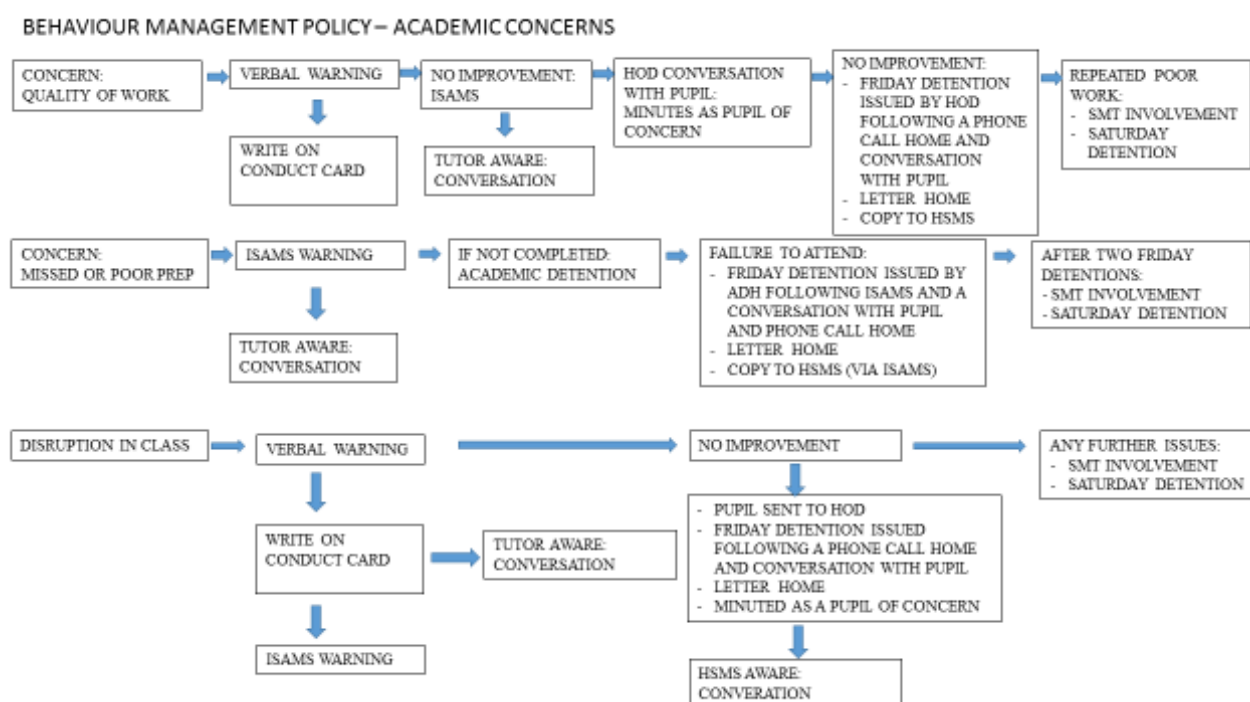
BEHAVIOUR MANAGEMENT POLICY – ACADEMIC CONCERNS

CONCERN: QUALITY OF WORK

VERBAL WARNING

WRITE ON CONDUCT CARD

NO IMPROVEMENT: ISAMS

TUTOR AWARE: CONVERSATION

HOD CONVERSATION WITH PUPIL: MINUTES AS PUPIL OF CONCERN

NO IMPROVEMENT:
- FRIDAY DETENTION ISSUED BY HOD FOLLOWING A PHONE CALL HOME AND CONVERSATION WITH PUPIL
- LETTER HOME
- COPY TO HSMS

REPEATED POOR WORK:
- SMT INVOLVEMENT
- SATURDAY DETENTION

CONCERN: MISSED OR POOR PREP

ISAMS WARNING

TUTOR AWARE: CONVERSATION

IF NOT COMPLETED: ACADEMIC DETENTION

FAILURE TO ATTEND:
- FRIDAY DETENTION ISSUED BY ADH FOLLOWING ISAMS AND A CONVERSATION WITH PUPIL AND PHONE CALL HOME
- LETTER HOME
- COPY TO HSMS (VIA ISAMS)

AFTER TWO FRIDAY DETENTIONS:
- SMT INVOLVEMENT
- SATURDAY DETENTION

DISRUPTION IN CLASS

VERBAL WARNING

WRITE ON CONDUCT CARD

TUTOR AWARE: CONVERSATION

ISAMS WARNING

NO IMPROVEMENT

- PUPIL SENT TO HOD
- FRIDAY DETENTION ISSUED FOLLOWING A PHONE CALL HOME AND CONVERSATION WITH PUPIL
- LETTER HOME
- MINUTED AS A PUPIL OF CONCERN

HSMS AWARE: CONVERATION

ANY FURTHER ISSUES:
- SMT INVOLVEMENT
- SATURDAY DETENTION